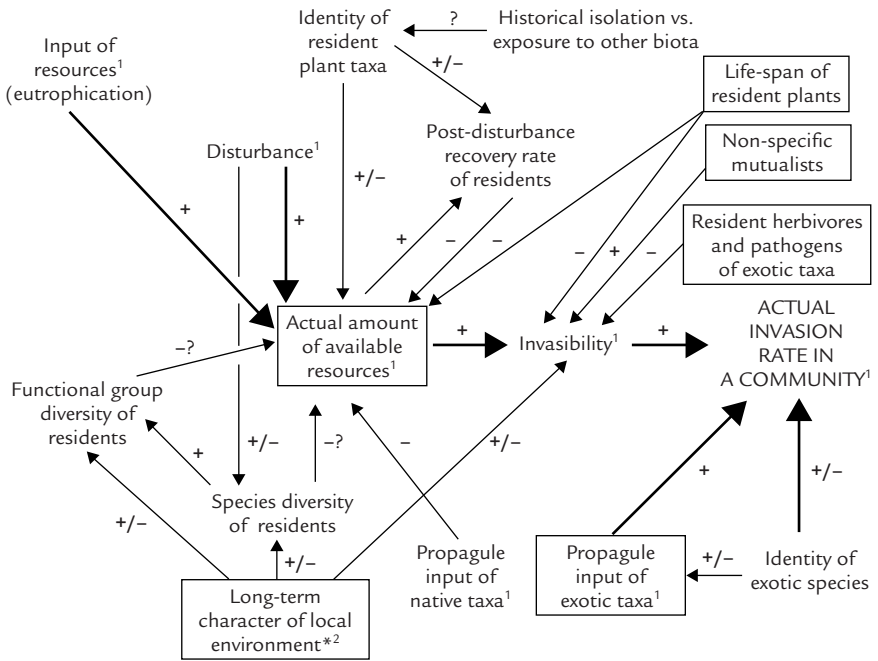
Identity of resident plant taxa

?

Historical isolation vs. exposure to other biota

Input of resources$^1$ (eutrophication)

+/–

Life-span of resident plants

Post-disturbance recovery rate of residents

Disturbance$^1$

Non-specific mutualists

+

+

+/–

+

–

–

Resident herbivores and pathogens of exotic taxa

–

+

–

Actual amount of available resources$^1$

+

Invasibility$^1$

+

ACTUAL INVASION RATE IN A COMMUNITY$^1$

–?

Functional group diversity of residents

+

+/–

–?

–

+/–

Species diversity of residents

+/–

+

+/–

+/–

Propagule input of native taxa$^1$

Propagule input of exotic taxa$^1$

+/–

Identity of exotic species

Long-term character of local environment*$^2$